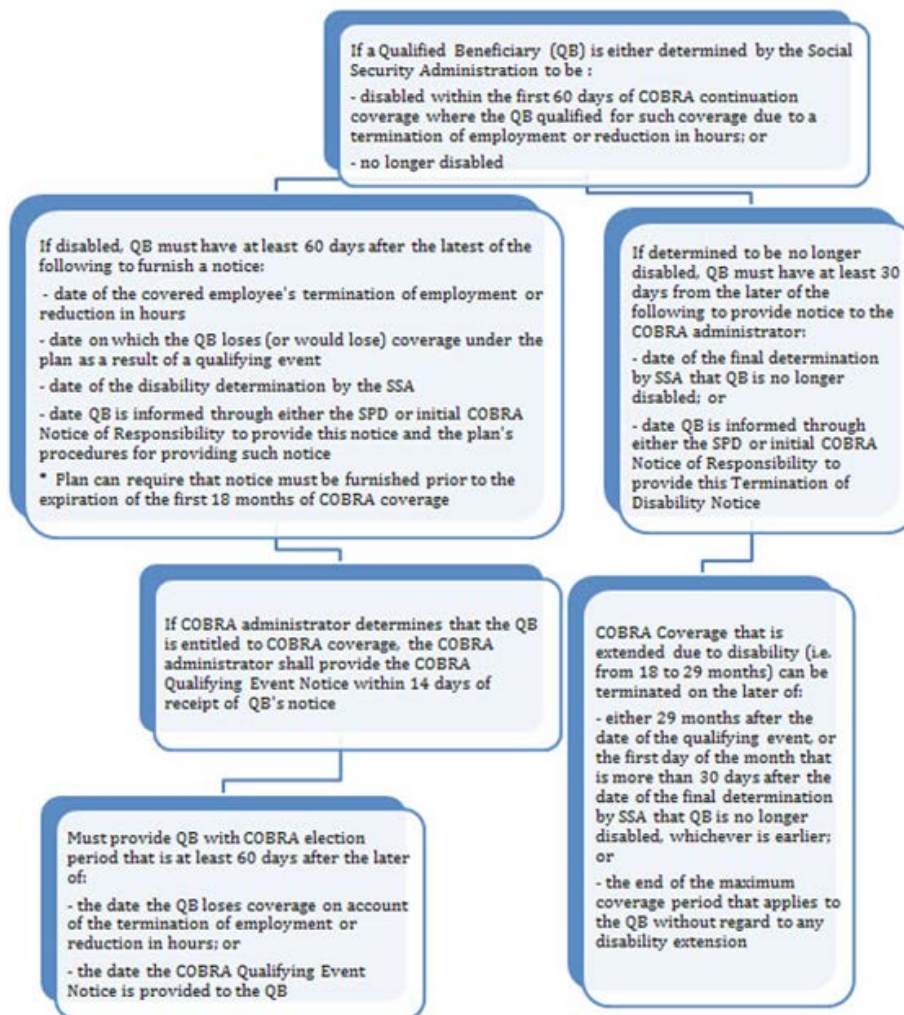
If a Qualified Beneficiary (QB) is either determined by the Social Security Administration to be :

- disabled within the first 60 days of COBRA continuation coverage where the QB qualified for such coverage due to a termination of employment or reduction in hours; or

- no longer disabled

If disabled, QB must have at least 60 days after the latest of the following to furnish a notice:

- date of the covered employee's termination of employment or reduction in hours

- date on which the QB loses (or would lose) coverage under the plan as a result of a qualifying event

- date of the disability determination by the SSA

- date QB is informed through either the SPD or initial COBRA Notice of Responsibility to provide this notice and the plan's procedures for providing such notice

* Plan can require that notice must be furnished prior to the expiration of the first 18 months of COBRA coverage

If determined to be no longer disabled, QB must have at least 30 days from the later of the following to provide notice to the COBRA administrator:

- date of the final determination by SSA that QB is no longer disabled; or

- date QB is informed through either the SPD or initial COBRA Notice of Responsibility to provide this Termination of Disability Notice

If COBRA administrator determines that the QB is entitled to COBRA coverage, the COBRA administrator shall provide the COBRA Qualifying Event Notice within 14 days of receipt of QB's notice

COBRA Coverage that is extended due to disability (i.e. from 18 to 29 months) can be terminated on the later of:

- either 29 months after the date of the qualifying event, or the first day of the month that is more than 30 days after the date of the final determination by SSA that QB is no longer disabled, whichever is earlier; or

- the end of the maximum coverage period that applies to the QB without regard to any disability extension

Must provide QB with COBRA election period that is at least 60 days after the later of:

- the date the QB loses coverage on account of the termination of employment or reduction in hours; or

- the date the COBRA Qualifying Event Notice is provided to the QB